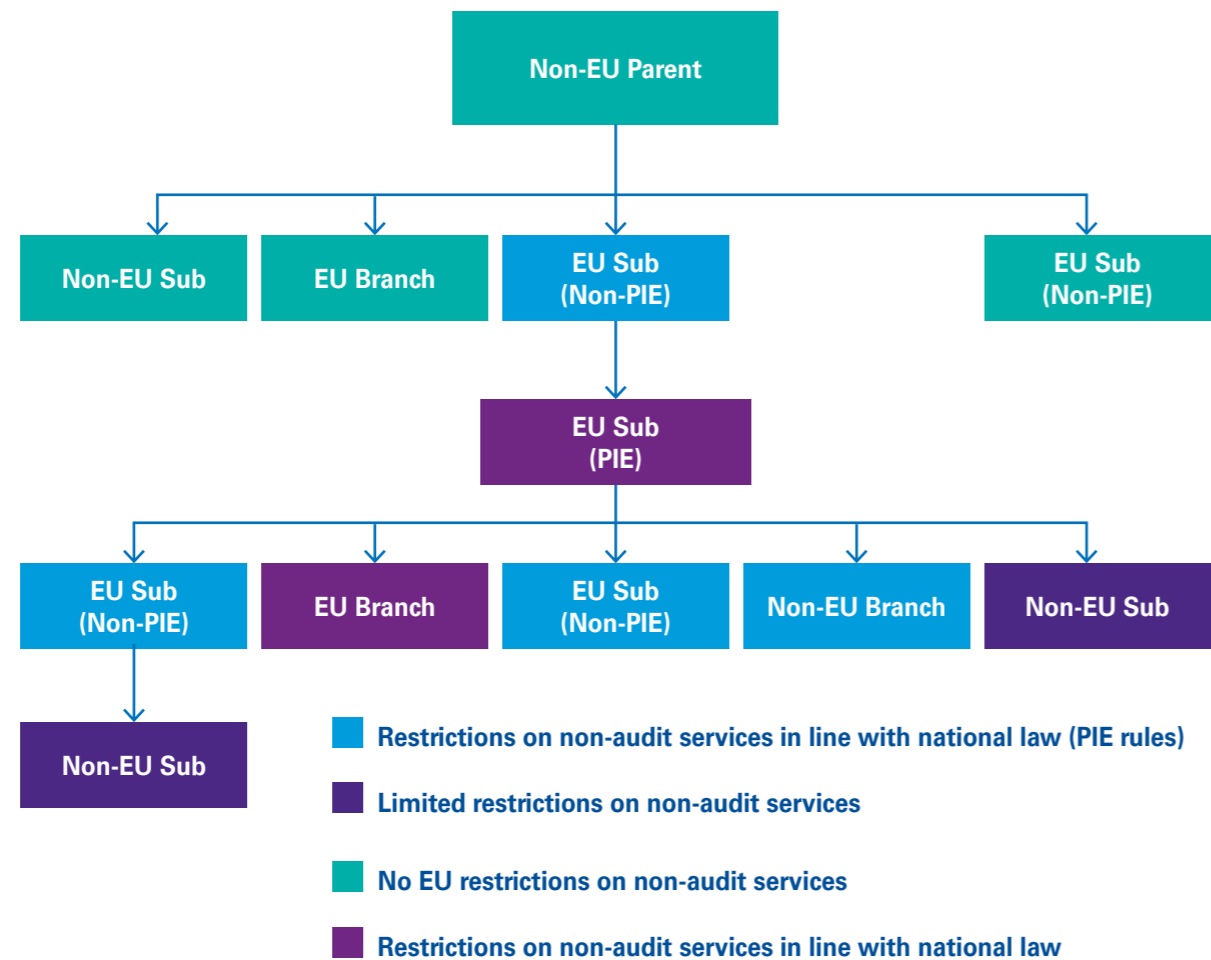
Non-EU Parent

Non-EU Sub

EU Branch

EU Sub
(Non-PIE)

EU Sub
(Non-PIE)

EU Sub
(PIE)

EU Sub
(Non-PIE)

EU Branch

EU Sub
(Non-PIE)

Non-EU Branch

Non-EU Sub

Non-EU Sub

Restrictions on non-audit services in line with national law (PIE rules)

Limited restrictions on non-audit services

No EU restrictions on non-audit services

Restrictions on non-audit services in line with national law